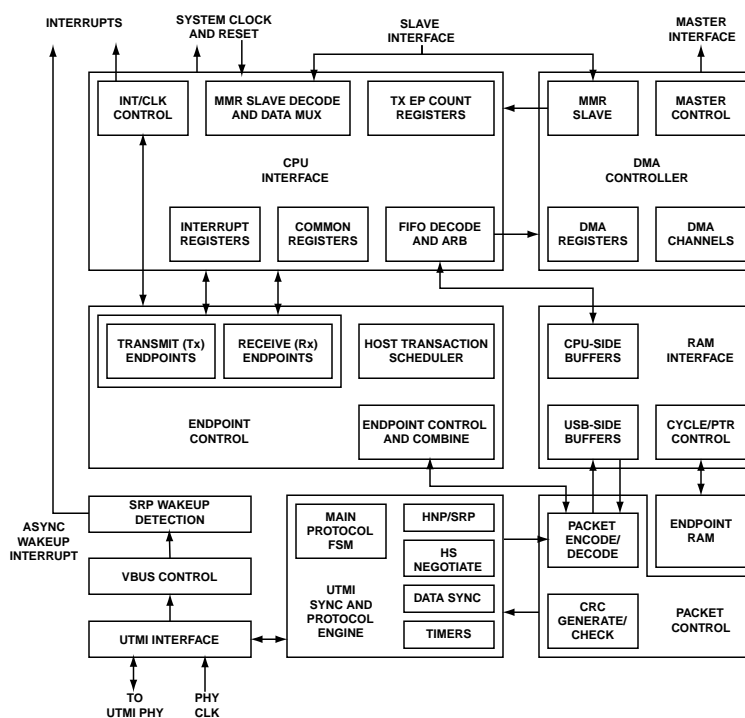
INTERRUPTS

SYSTEM CLOCK AND RESET

SLAVE INTERFACE

MASTER INTERFACE

INT/CLK CONTROL

MMR SLAVE DECODE AND DATA MUX

TX EP COUNT REGISTERS

CPU INTERFACE

INTERRUPT REGISTERS

COMMON REGISTERS

FIFO DECODE AND ARB

MMR SLAVE

MASTER CONTROL

DMA CONTROLLER

DMA REGISTERS

DMA CHANNELS

TRANSMIT (Tx) ENDPOINTS

RECEIVE (Rx) ENDPOINTS

HOST TRANSACTION SCHEDULER

ENDPOINT CONTROL

ENDPOINT CONTROL AND COMBINE

CPU-SIDE BUFFERS

RAM INTERFACE

USB-SIDE BUFFERS

CYCLE/PTR CONTROL

ASYNC WAKEUP INTERRUPT

SRP WAKEUP DETECTION

VBUS CONTROL

UTMI INTERFACE

TO UTMI PHY

PHY CLK

MAIN PROTOCOL FSM

HNP/SRP

HS NEGOTIATE

DATA SYNC

TIMERS

UTMI SYNC AND PROTOCOL ENGINE

PACKET ENCODE/ DECODE

ENDPOINT RAM

CRC GENERATE/ CHECK

PACKET CONTROL